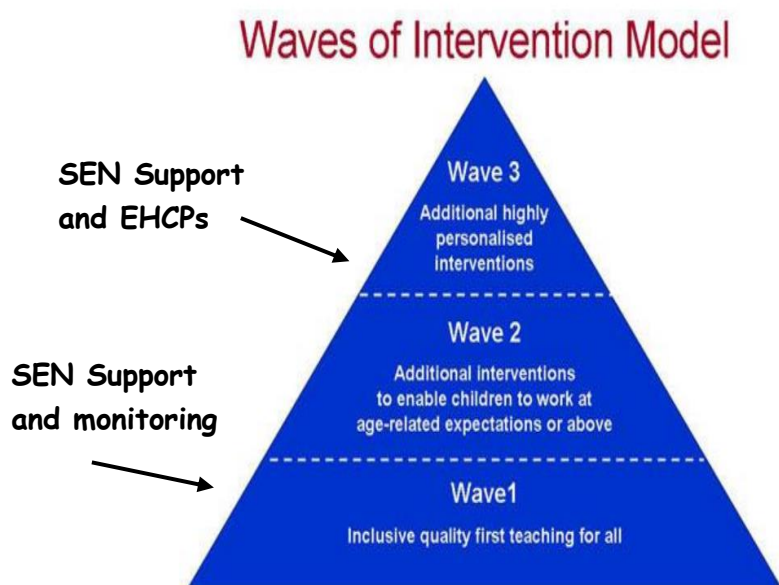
Waves of Intervention Model

SEN Support and EHCPs

Wave 3

Additional highly personalised interventions

Wave 2

Additional interventions to enable children to work at age-related expectations or above

SEN Support and monitoring

Wave1

Inclusive quality first teaching for all